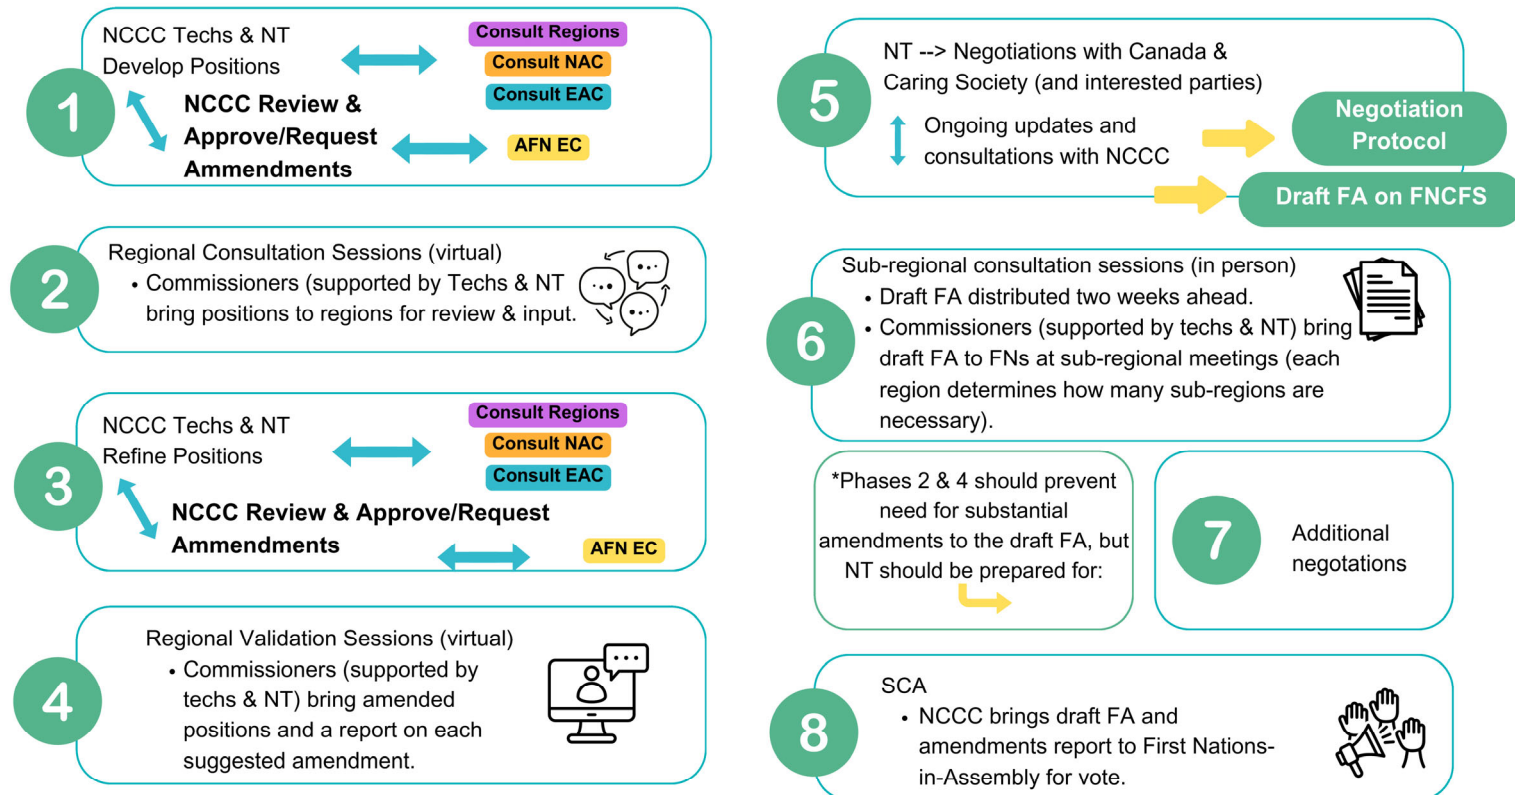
1

NCCC Techs & NT Develop Positions

Consult Regions
Consult NAC
Consult EAC

NCCC Review & Approve/Request Ammendments

AFN EC

2

Regional Consultation Sessions (virtual)
• Commissioners (supported by Techs & NT bring positions to regions for review & input.

3

NCCC Techs & NT Refine Positions

Consult Regions
Consult NAC
Consult EAC

NCCC Review & Approve/Request Ammendments

AFN EC

4

Regional Validation Sessions (virtual)
• Commissioners (supported by techs & NT) bring amended positions and a report on each suggested amendment.

5

NT --> Negotiations with Canada & Caring Society (and interested parties)

Ongoing updates and consultations with NCCC

Negotiation Protocol

Draft FA on FNCFS

6

Sub-regional consultation sessions (in person)
• Draft FA distributed two weeks ahead.
• Commissioners (supported by techs & NT) bring draft FA to FNs at sub-regional meetings (each region determines how many sub-regions are necessary).

*Phases 2 & 4 should prevent need for substantial amendments to the draft FA, but NT should be prepared for:

7

Additional negotations

8

SCA
• NCCC brings draft FA and amendments report to First Nations-in-Assembly for vote.